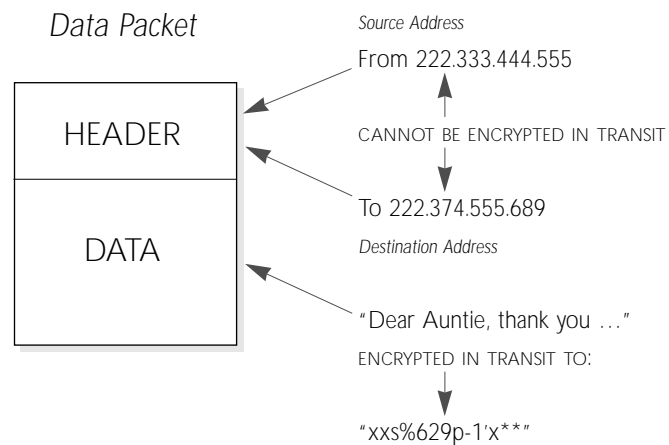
Data Packet

HEADER

DATA

Source Address

From 222.333.444.555

CANNOT BE ENCRYPTED IN TRANSIT

To 222.374.555.689

Destination Address

"Dear Auntie, thank you …"

ENCRYPTED IN TRANSIT TO:

"xxs%629p-1'x**"